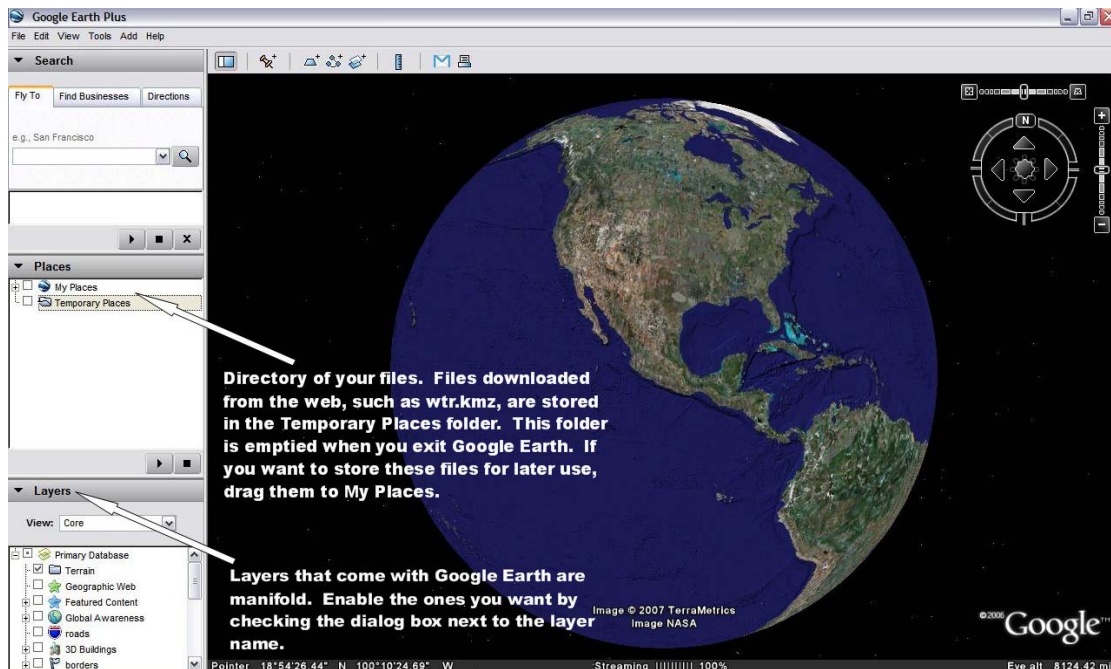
Google Earth Plus

File Edit View Tools Add Help

Search

Fly To | Find Businesses | Directions

e.g., San Francisco

Places

My Places

Temporary Places

Layers

View: Core

Primary Database

Terrain

Geographic Web

Featured Content

Global Awareness

roads

3D Buildings

borders

N

Directory of your files. Files downloaded from the web, such as wtr.kmz, are stored in the Temporary Places folder. This folder is emptied when you exit Google Earth. If you want to store these files for later use, drag them to My Places.

Layers that come with Google Earth are manifold. Enable the ones you want by checking the dialog box next to the layer name.

Image © 2007 TerraMetrics
Image NASA

©2006 Google

Pointer 18°54'26.44" N 100°10'24.69" W

Streaming |||||||||| 100%

Eye alt 8124.42 m